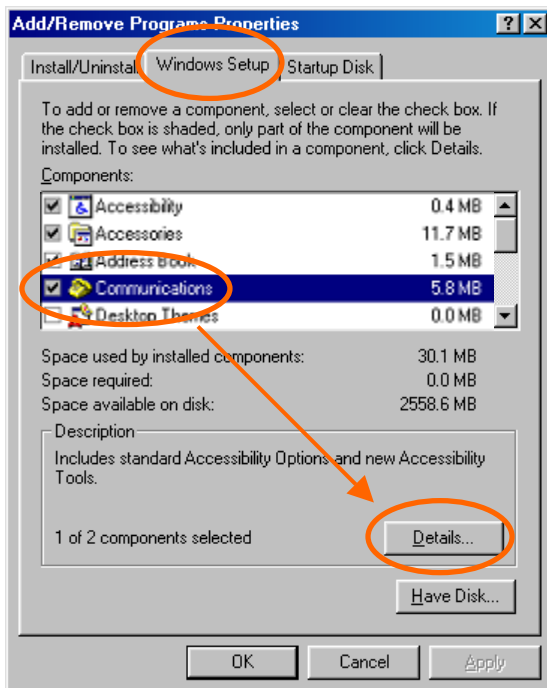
Add/Remove Programs Properties

? X

Install/Uninstall | Windows Setup | Startup Disk

To add or remove a component, select or clear the check box. If the check box is shaded, only part of the component will be installed. To see what's included in a component, click Details.

Components:

| | | |
|---|---|---|
| ☑ | Accessibility | 0.4 MB |
| ☑ | Accessories | 11.7 MB |
| ☑ | Address Book | 1.5 MB |
| ☑ | Communications | 5.8 MB |
| ☐ | Desktop Themes | 0.0 MB |

Space used by installed components: 30.1 MB
Space required: 0.0 MB
Space available on disk: 2558.6 MB

Description

Includes standard Accessibility Options and new Accessibility Tools.

1 of 2 components selected

Details...

Have Disk...

OK Cancel Apply